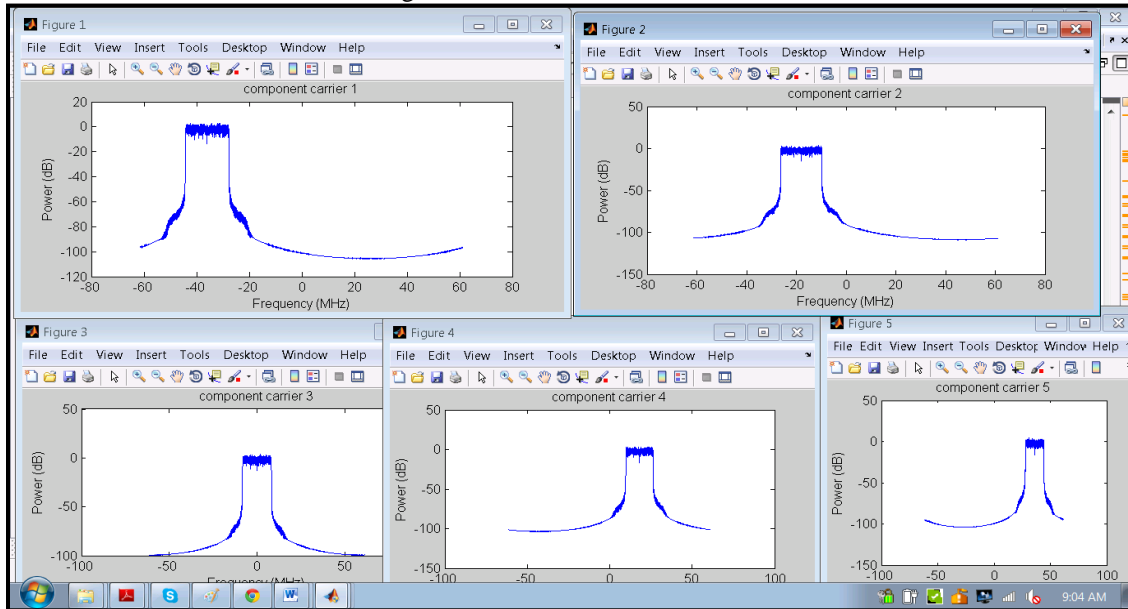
Figure 1
File Edit View Insert Tools Desktop Window Help
component carrier 1
20
0
-20
-40
-60
-80
-100
-120
Power (dB)
-80 -60 -40 -20 0 20 40 60 80
Frequency (MHz)

Figure 2
File Edit View Insert Tools Desktop Window Help
component carrier 2
50
0
-50
-100
-150
Power (dB)
-80 -60 -40 -20 0 20 40 60 80
Frequency (MHz)

Figure 3
File Edit View Insert Tools Desktop Window Help
component carrier 3
50
0
-50
-100
Power (dB)
-100 -50 0 50
Frequency (MHz)

Figure 4
File Edit View Insert Tools Desktop Window Help
component carrier 4
50
0
-50
-100
-150
Power (dB)
-100 -50 0 50 100

Figure 5
File Edit View Insert Tools Desktop Window Help
component carrier 5
50
0
-50
-100
-150
Power (dB)
-100 -50 0 50 100

9:04 AM